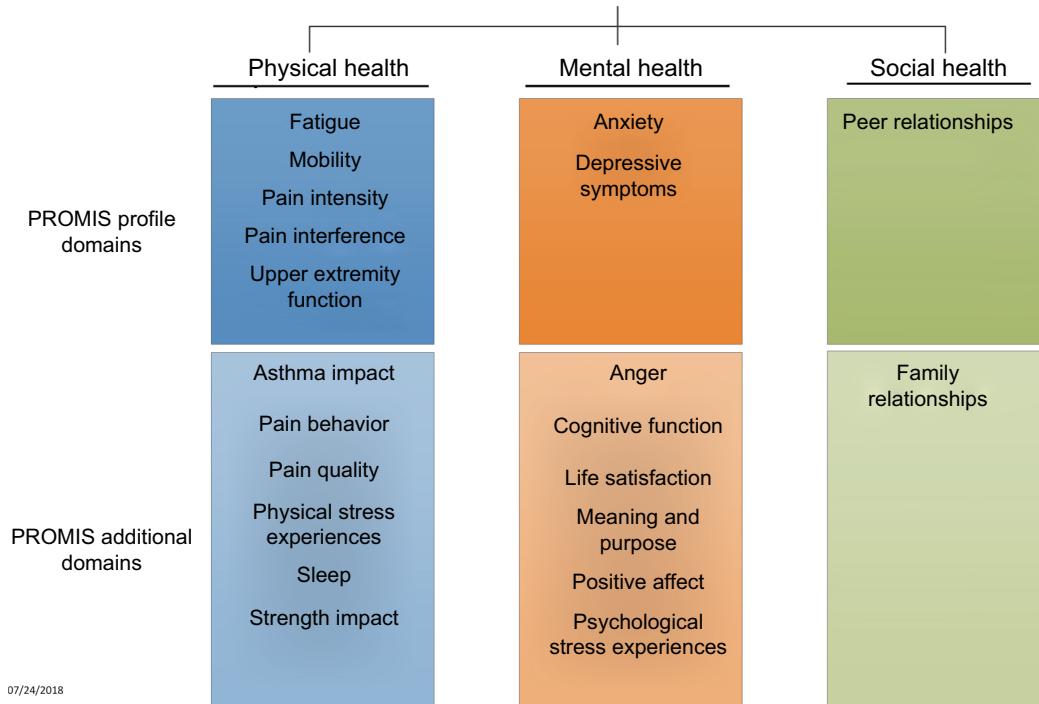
| | Physical health | Mental health | Social health |
|---|---|---|---|
| PROMIS profile domains | Fatigue<br>Mobility<br>Pain intensity<br>Pain interference<br>Upper extremity function | Anxiety<br>Depressive symptoms | Peer relationships |
| PROMIS additional domains | Asthma impact<br>Pain behavior<br>Pain quality<br>Physical stress experiences<br>Sleep<br>Strength impact | Anger<br>Cognitive function<br>Life satisfaction<br>Meaning and purpose<br>Positive affect<br>Psychological stress experiences | Family relationships |

07/24/2018